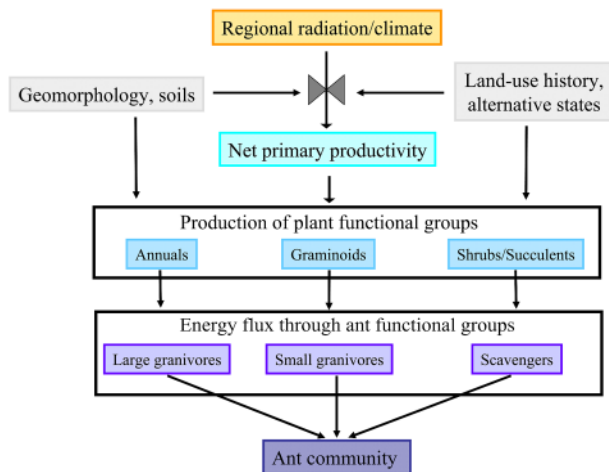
Regional radiation/climate

Geomorphology, soils

Land-use history, alternative states

Net primary productivity

Production of plant functional groups

Annuals

Graminoids

Shrubs/Succulents

Energy flux through ant functional groups

Large granivores

Small granivores

Scavengers

Ant community